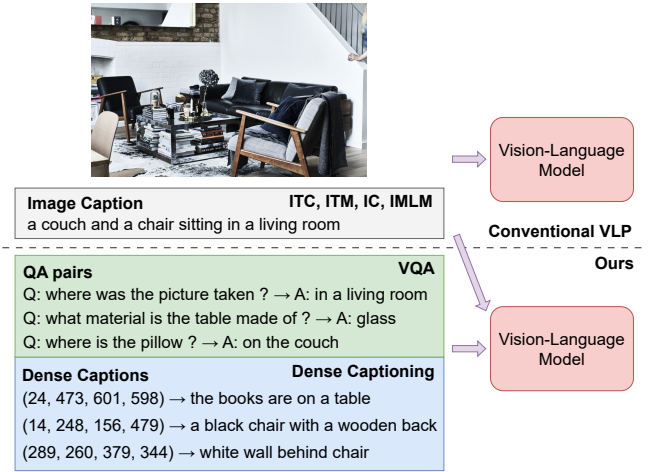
Vision-Language Model

Image Caption
ITC, ITM, IC, IMLM
a couch and a chair sitting in a living room

Conventional VLP

Ours

QA pairs
VQA
Q: where was the picture taken ? → A: in a living room
Q: what material is the table made of ? → A: glass
Q: where is the pillow ? → A: on the couch

Vision-Language Model

Dense Captions
Dense Captioning
(24, 473, 601, 598) → the books are on a table
(14, 248, 156, 479) → a black chair with a wooden back
(289, 260, 379, 344) → white wall behind chair